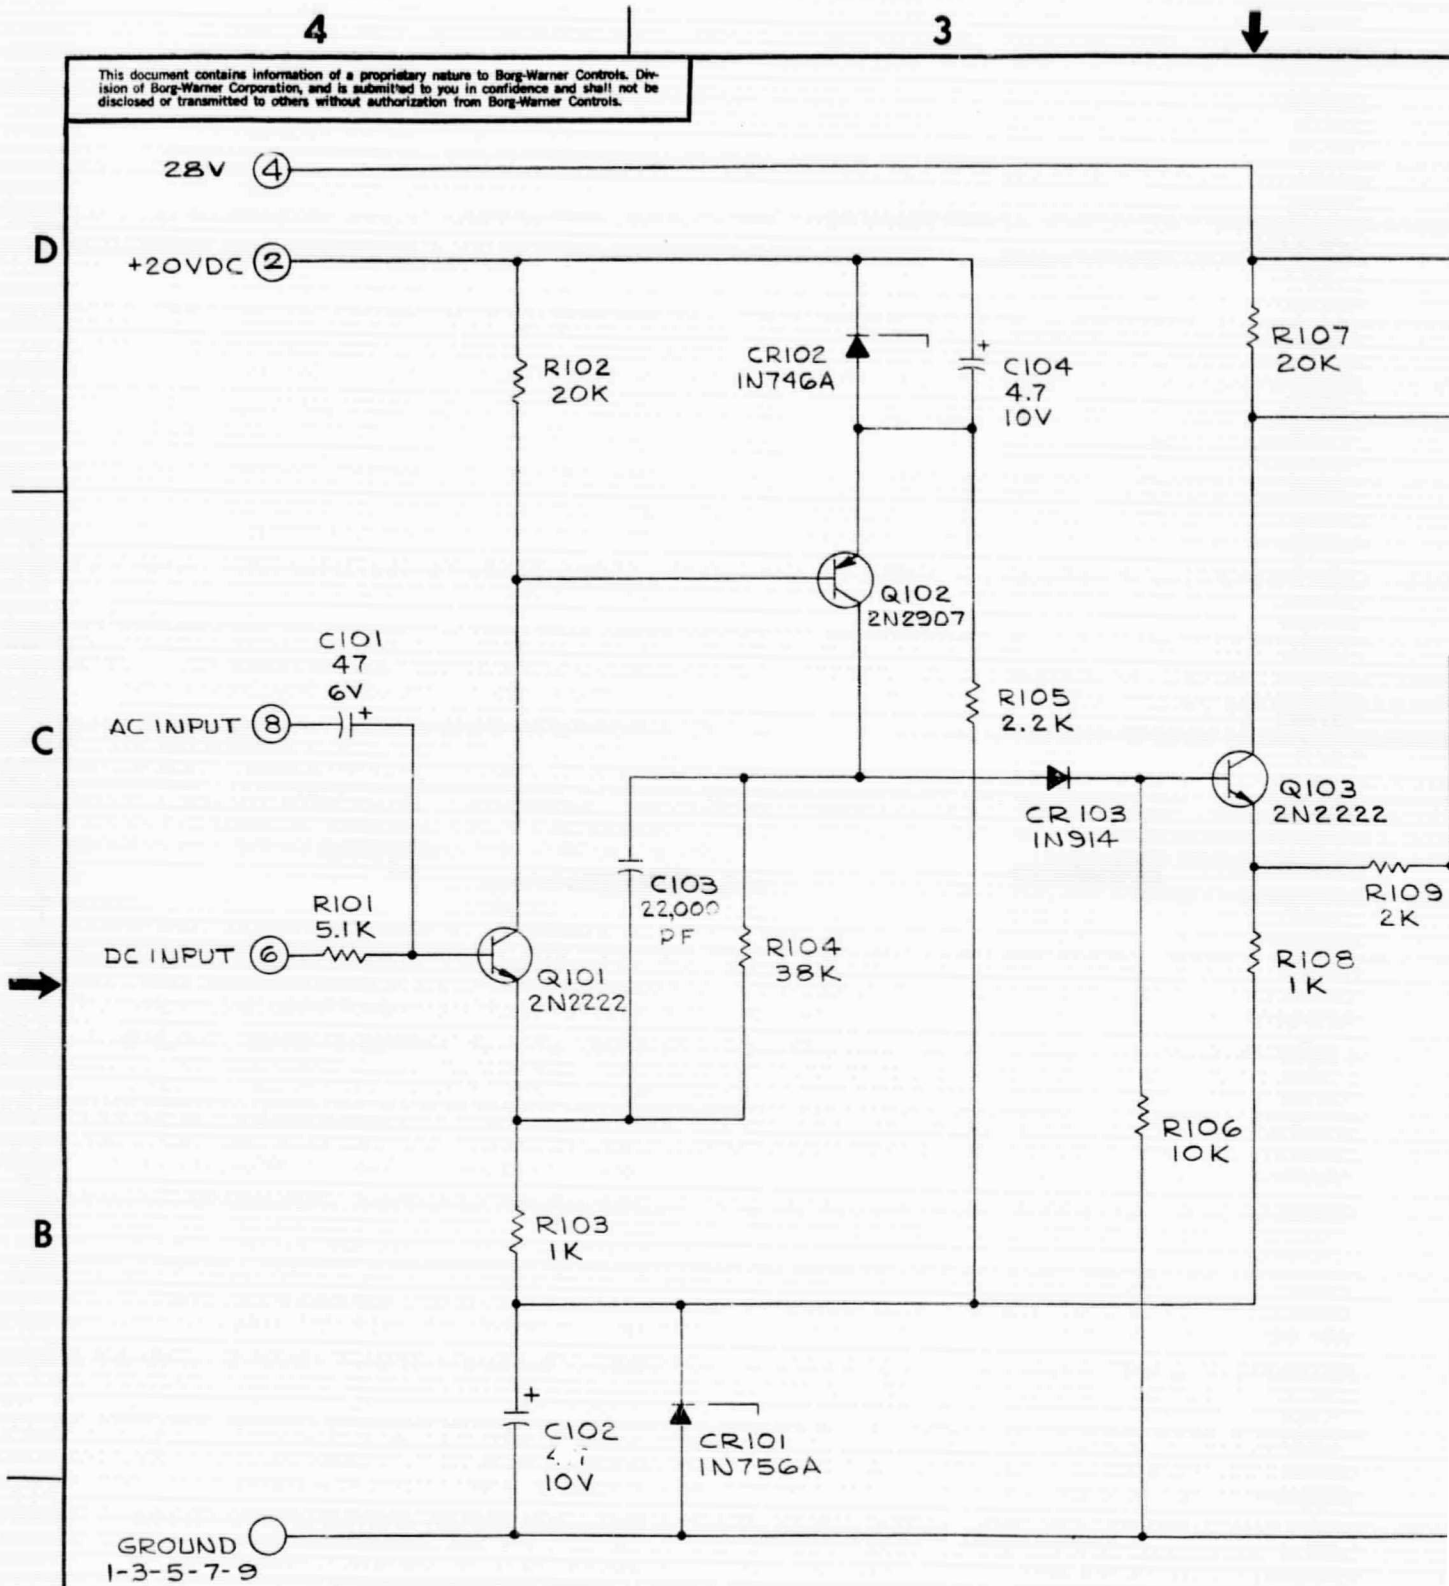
4

3

This document contains information of a proprietary nature to Borg-Warner Controls. Division of Borg-Warner Corporation, and is submitted to you in confidence and shall not be disclosed or transmitted to others without authorization from Borg-Warner Controls.

28V 4

D

+20VDC 2

R102
20K

CR102
IN746A

C104
4.7
10V

R107
20K

Q102
2N2907

C101
47
6V

C

AC INPUT 8

R105
2.2K

CR103
IN914

Q103
2N2222

C103
22,000
PF

R109
2K

R101
5.1K

DC INPUT 6

R104
38K

Q101
2N2222

R108
1K

R106
10K

B

R103
1K

C102
4.7
10V

CR101
IN756A

GROUND
1-3-5-7-9